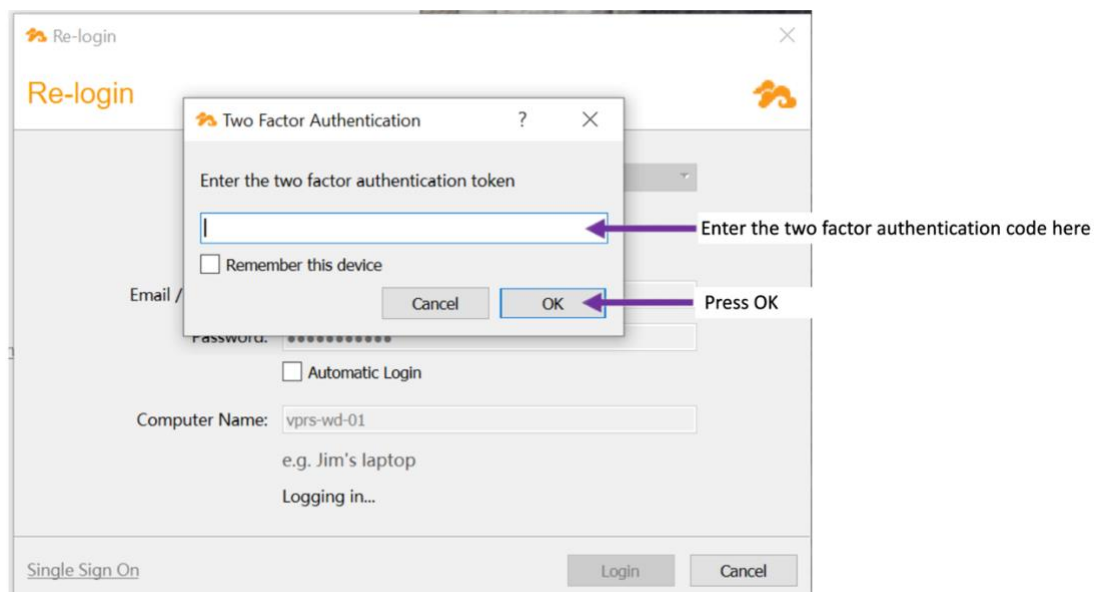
Re-login

Re-login

Two Factor Authentication ? ✕

Enter the two factor authentication token

Remember this device

Cancel OK

Enter the two factor authentication code here

Press OK

Email /

Password: ●●●●●●●●●●●●

Automatic Login

Computer Name: vprs-wd-01

e.g. Jim's laptop

Logging in...

Single Sign On

Login Cancel